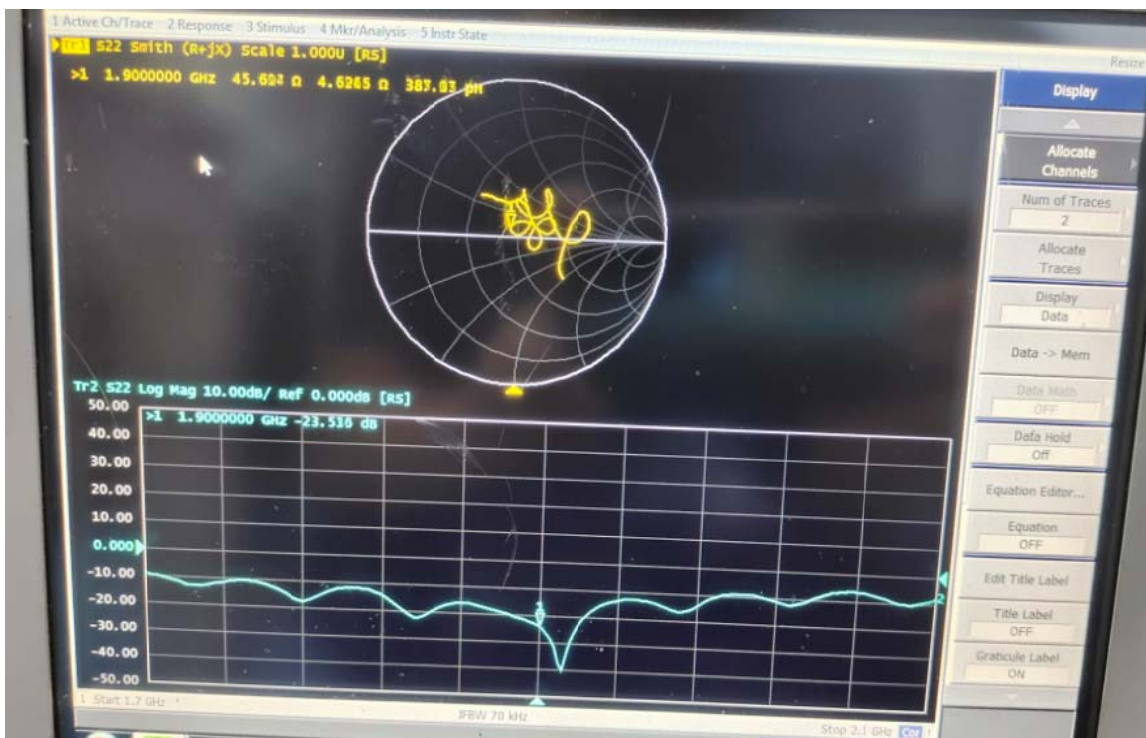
1 Active Ch/Trace 2 Response 3 Stimulus 4 Mkr/Analysis 5 Instr State

Resize

Tr1 S22 Smith (R+jX) Scale 1.000U [RS]
>1 1.9000000 GHz 45.694 Ω 4.6265 Ω 387.83 pH

Tr2 S22 Log Mag 10.00dB/ Ref 0.000dB [RS]
>1 1.9000000 GHz -23.536 dB

50.00
40.00
30.00
20.00
10.00
0.000
-10.00
-20.00
-30.00
-40.00
-50.00

1 Start 1.7 GHz

IFBW 70 kHz

Stop 2.1 GHz Cor

Display

Allocate Channels

Num of Traces
2

Allocate Traces

Display
Data

Data -> Mem

Data Math
OFF

Data Hold
Off

Equation Editor...

Equation
OFF

Edit Title Label

Title Label
OFF

Graticule Label
ON